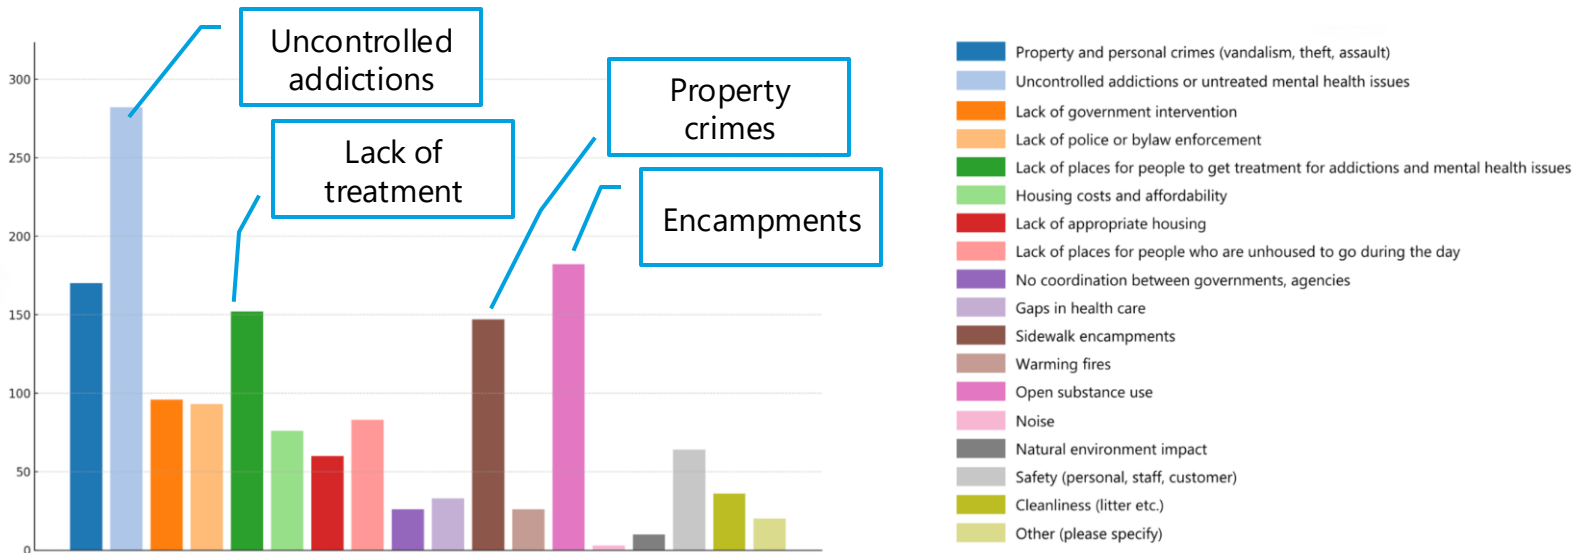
Uncontrolled addictions

Lack of treatment

Property crimes

Encampments

300
250
200
150
100
50
0

Property and personal crimes (vandalism, theft, assault)
Uncontrolled addictions or untreated mental health issues
Lack of government intervention
Lack of police or bylaw enforcement
Lack of places for people to get treatment for addictions and mental health issues
Housing costs and affordability
Lack of appropriate housing
Lack of places for people who are unhoused to go during the day
No coordination between governments, agencies
Gaps in health care
Sidewalk encampments
Warming fires
Open substance use
Noise
Natural environment impact
Safety (personal, staff, customer)
Cleanliness (litter etc.)
Other (please specify)